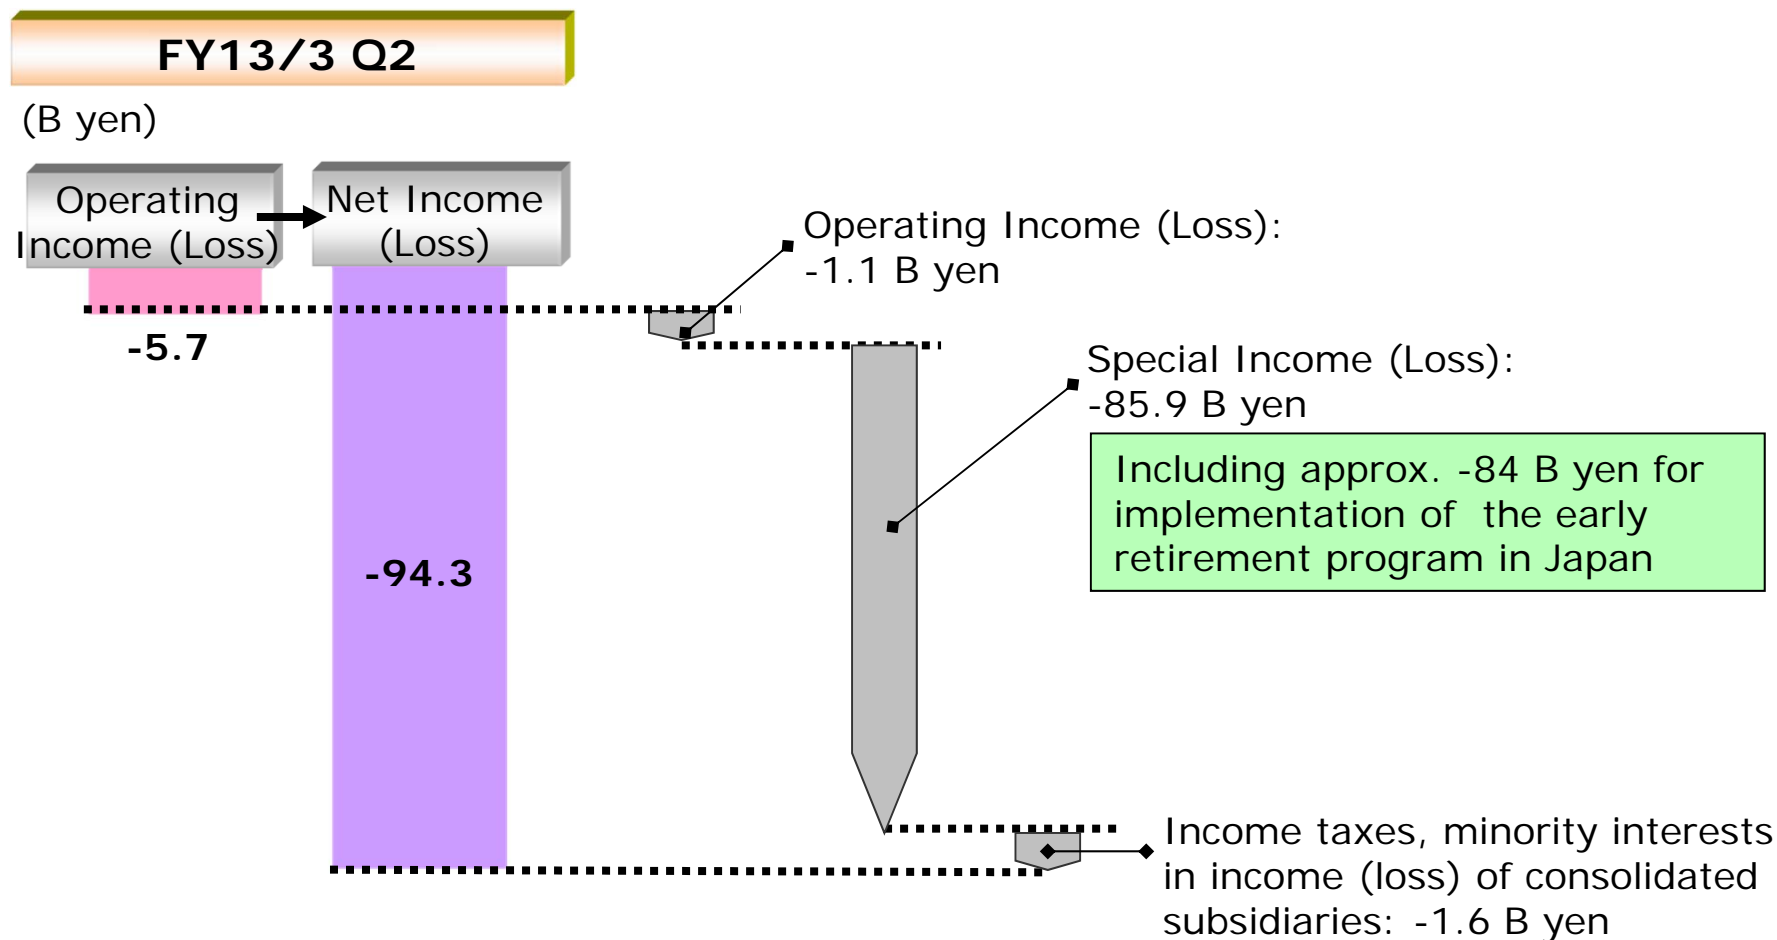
FY13/3 Q2

(B yen)

Operating Income (Loss)

Net Income (Loss)

-5.7

-94.3

Operating Income (Loss): -1.1 B yen

Special Income (Loss): -85.9 B yen

Including approx. -84 B yen for implementation of the early retirement program in Japan

Income taxes, minority interests in income (loss) of consolidated subsidiaries: -1.6 B yen